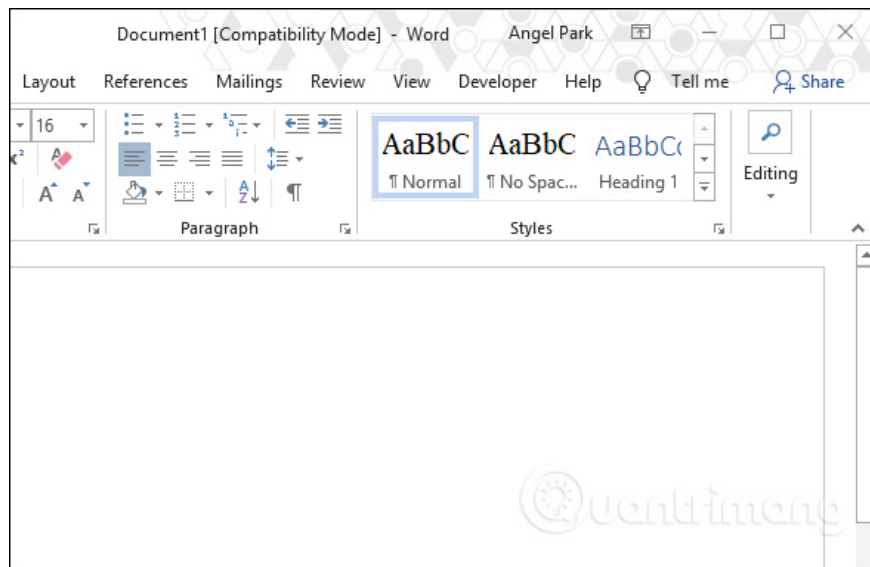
Document1 [Compatibility Mode] - Word
Angel Park

Layout References Mailings Review View Developer Help Tell me Share

16

AaBbC AaBbC AaBbC
¶ Normal ¶ No Spac... Heading 1

Editing

Paragraph
Styles

uantrimang